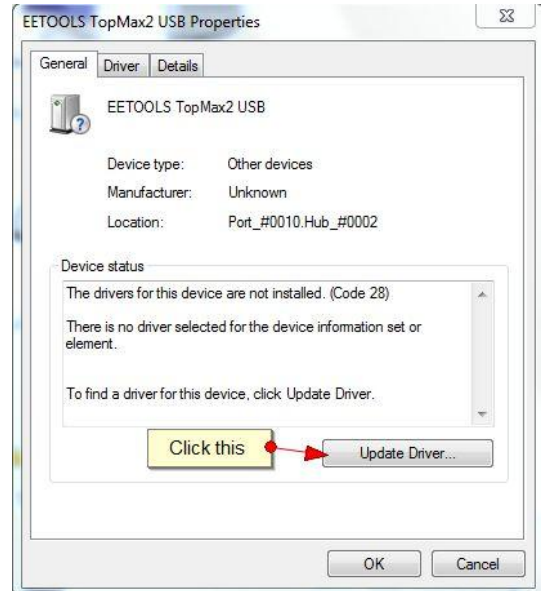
EETOOLS TopMax2 USB Properties

General | Driver | Details

EETOOLS TopMax2 USB

Device type: Other devices

Manufacturer: Unknown

Location: Port_#0010.Hub_#0002

Device status

The drivers for this device are not installed. (Code 28)

There is no driver selected for the device information set or element.

To find a driver for this device, click Update Driver.

Click this

Update Driver...

OK

Cancel